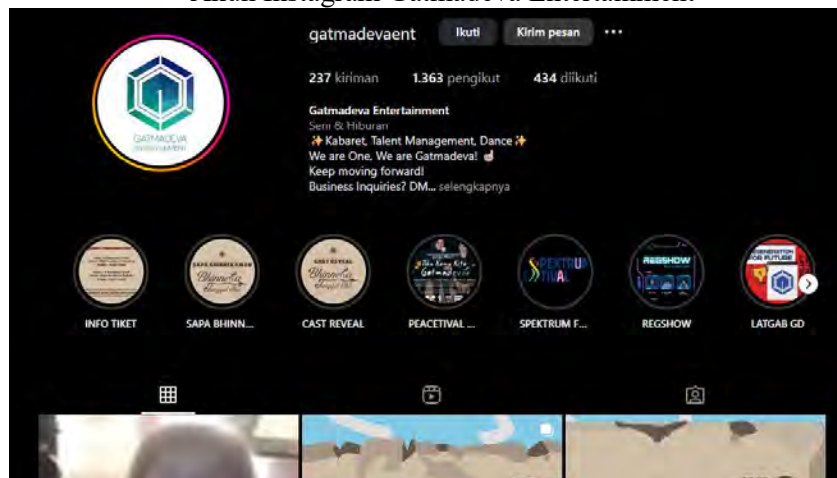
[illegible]

gatmadevaent Ikuti Kirim pesan ···

237 kiriman 1.363 pengikut 434 diikuti

Gatmadeva Entertainment
Seni & Hiburan
✨ Kabaret, Talent Management, Dance ✨
We are One. We are Gatmadeva! 🤞
Keep moving forward!
Business Inquiries? DM... selengkapnya

GATMADEVA ENTERTAINMENT

INFO TIKET SAPA BHINN... CAST REVEAL PEACETIVAL ... SPEKTRUM F... REGSHOW LATGAB GD

CAST REVEAL
SPEKTRUM FESTIVAL
REGSHOW